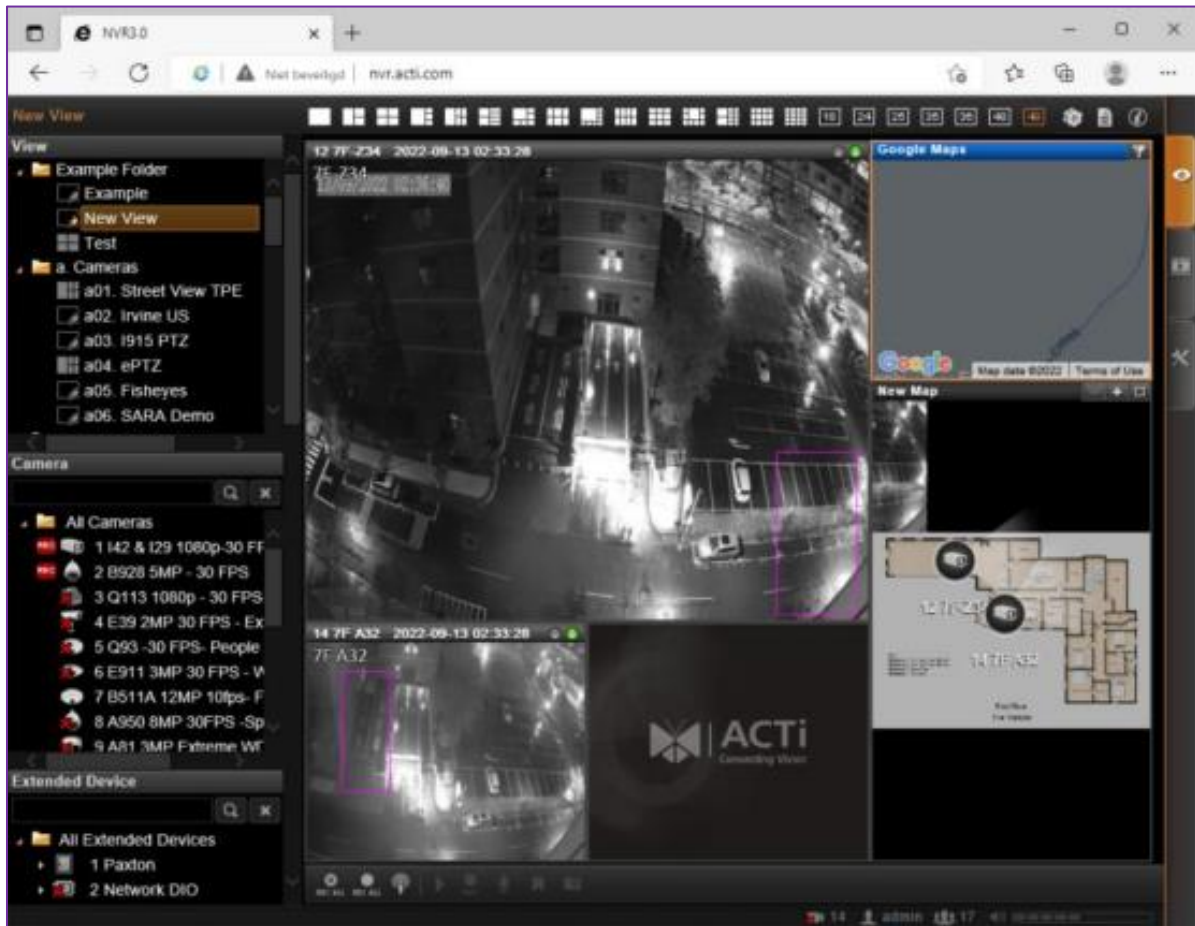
NVR3.0

Niet beveiligd | nvr.acti.com

New View

16 24 25 28 36 40 48

View

Example Folder
Example
New View
Test
a. Cameras
a01. Street View TPE
a02. Irvine US
a03. I915 PTZ
a04. ePTZ
a05. Fisheyes
a06. SARA Demo

Camera

All Cameras
1 I42 & I29 1080p-30 FF
2 B928 5MP - 30 FPS
3 Q113 1080p - 30 FPS
4 E39 2MP 30 FPS - Ex
5 Q93 -30 FPS- People
6 E911 3MP 30 FPS - W
7 B511A 12MP 10fps- F
8 A950 8MP 30FPS -Sp
9 A81 3MP Extreme WD

Extended Device

All Extended Devices
1 Paxton
2 Network DIO

12 7F-Z34 2022-09-13 02:33:28
7F-Z34

Google Maps
Google Map data ©2022 Terms of Use

New Map

12 7F-Z34
14 7F-A32

14 7F A32 2022-09-13 02:33:28
7F A32

ACTi
Connecting Vision

14 admin 17